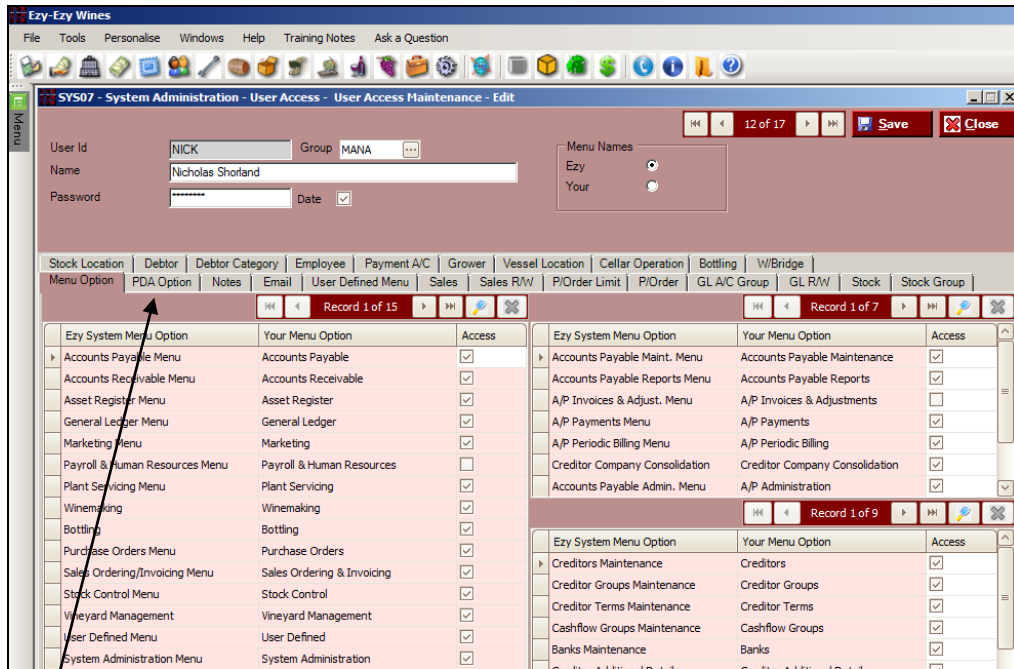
Ezy-Ezy Wines

File Tools Personalise Windows Help Training Notes Ask a Question

Menu

SYS07 - System Administration - User Access - User Access Maintenance - Edit

12 of 17 Save Close

User Id NICK Group MANA
Name Nicholas Shorland
Password ********* Date

Menu Names
Ezy
Your

Stock Location | Debtor | Debtor Category | Employee | Payment A/C | Grower | Vessel Location | Cellar Operation | Bottling | W/Bridge
Menu Option | PDA Option | Notes | Email | User Defined Menu | Sales | Sales R/W | P/Order Limit | P/Order | GL A/C Group | GL R/W | Stock | Stock Group

Record 1 of 15

| Ezy System Menu Option | Your Menu Option | Access |
|---|---|---|
| Accounts Payable Menu | Accounts Payable | ☑ |
| Accounts Receivable Menu | Accounts Receivable | ☑ |
| Asset Register Menu | Asset Register | ☑ |
| General Ledger Menu | General Ledger | ☑ |
| Marketing Menu | Marketing | ☑ |
| Payroll & Human Resources Menu | Payroll & Human Resources | ☐ |
| Plant Servicing Menu | Plant Servicing | ☑ |
| Winemaking | Winemaking | ☑ |
| Bottling | Bottling | ☑ |
| Purchase Orders Menu | Purchase Orders | ☑ |
| Sales Ordering/Invoicing Menu | Sales Ordering & Invoicing | ☑ |
| Stock Control Menu | Stock Control | ☑ |
| Vineyard Management | Vineyard Management | ☑ |
| User Defined Menu | User Defined | ☑ |
| System Administration Menu | System Administration | ☑ |

Record 1 of 7

| Ezy System Menu Option | Your Menu Option | Access |
|---|---|---|
| Accounts Payable Maint. Menu | Accounts Payable Maintenance | ☑ |
| Accounts Payable Reports Menu | Accounts Payable Reports | ☑ |
| A/P Invoices & Adjust. Menu | A/P Invoices & Adjustments | ☐ |
| A/P Payments Menu | A/P Payments | ☑ |
| A/P Periodic Billing Menu | A/P Periodic Billing | ☑ |
| Creditor Company Consolidation | Creditor Company Consolidation | ☑ |
| Accounts Payable Admin. Menu | A/P Administration | ☑ |

Record 1 of 9

| Ezy System Menu Option | Your Menu Option | Access |
|---|---|---|
| Creditors Maintenance | Creditors | ☑ |
| Creditor Groups Maintenance | Creditor Groups | ☑ |
| Creditor Terms Maintenance | Creditor Terms | ☑ |
| Cashflow Groups Maintenance | Cashflow Groups | ☑ |
| Banks Maintenance | Banks | ☑ |